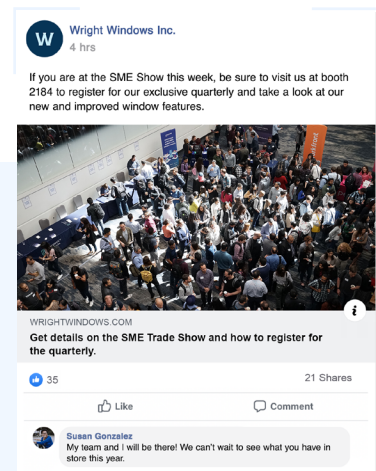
W

Wright Windows Inc.
4 hrs

If you are at the SME Show this week, be sure to visit us at booth 2184 to register for our exclusive quarterly and take a look at our new and improved window features.

i

WRIGHTWINDOWS.COM
Get details on the SME Trade Show and how to register for the quarterly.

35

21 Shares

Like

Comment

Susan Gonzalez
My team and I will be there! We can't wait to see what you have in store this year.